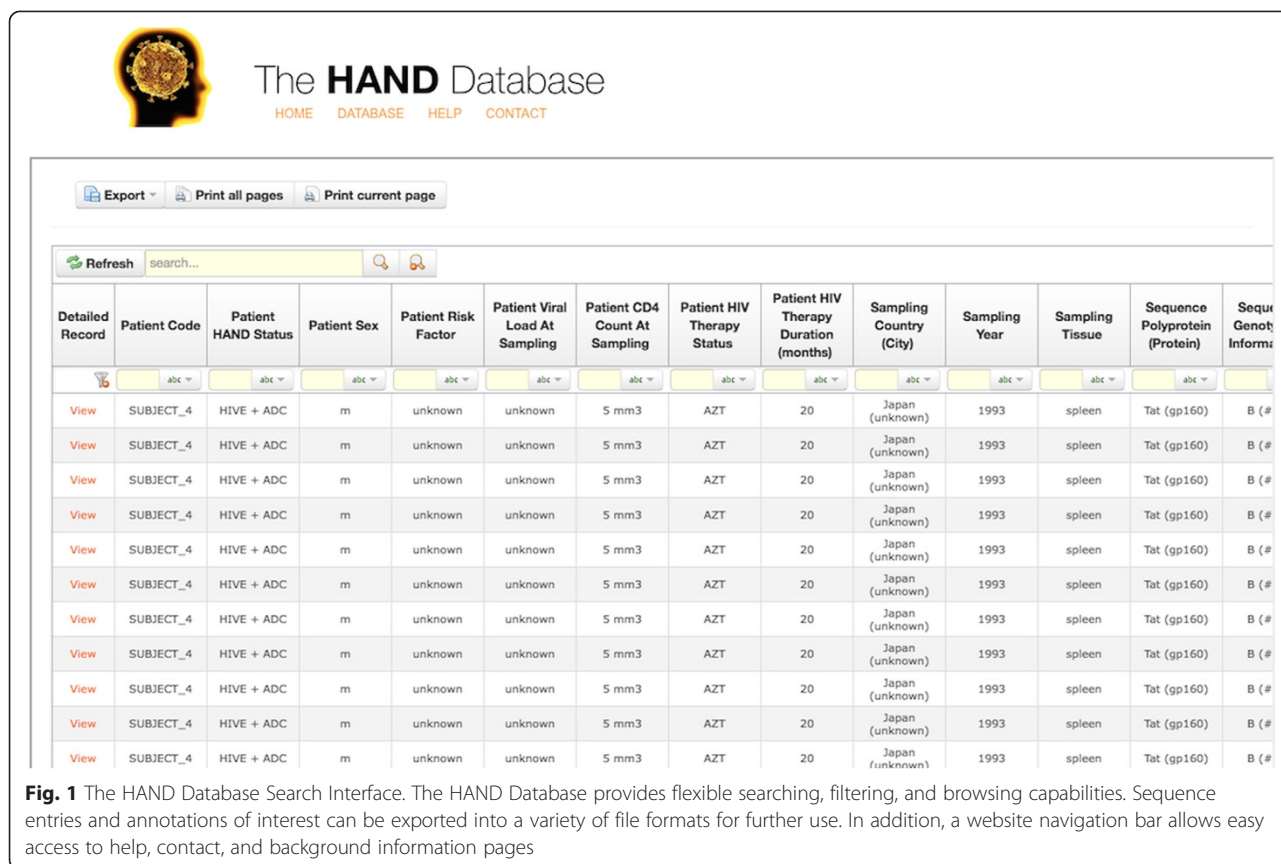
The HAND Database

HOME DATABASE HELP CONTACT

Export Print all pages Print current page

Refresh search...

| Detailed Record | Patient Code | Patient HAND Status | Patient Sex | Patient Risk Factor | Patient Viral Load At Sampling | Patient CD4 Count At Sampling | Patient HIV Therapy Status | Patient HIV Therapy Duration (months) | Sampling Country (City) | Sampling Year | Sampling Tissue | Sequence Polyprotein (Protein) | Seque Genot Informa |
|---|---|---|---|---|---|---|---|---|---|---|---|---|---|
| | abc | abc | abc | abc | abc | abc | abc | abc | abc | abc | abc | abc | |
| View | SUBJECT_4 | HIVE + ADC | m | unknown | unknown | 5 mm3 | AZT | 20 | Japan (unknown) | 1993 | spleen | Tat (gp160) | B (# |
| View | SUBJECT_4 | HIVE + ADC | m | unknown | unknown | 5 mm3 | AZT | 20 | Japan (unknown) | 1993 | spleen | Tat (gp160) | B (# |
| View | SUBJECT_4 | HIVE + ADC | m | unknown | unknown | 5 mm3 | AZT | 20 | Japan (unknown) | 1993 | spleen | Tat (gp160) | B (# |
| View | SUBJECT_4 | HIVE + ADC | m | unknown | unknown | 5 mm3 | AZT | 20 | Japan (unknown) | 1993 | spleen | Tat (gp160) | B (# |
| View | SUBJECT_4 | HIVE + ADC | m | unknown | unknown | 5 mm3 | AZT | 20 | Japan (unknown) | 1993 | spleen | Tat (gp160) | B (# |
| View | SUBJECT_4 | HIVE + ADC | m | unknown | unknown | 5 mm3 | AZT | 20 | Japan (unknown) | 1993 | spleen | Tat (gp160) | B (# |
| View | SUBJECT_4 | HIVE + ADC | m | unknown | unknown | 5 mm3 | AZT | 20 | Japan (unknown) | 1993 | spleen | Tat (gp160) | B (# |
| View | SUBJECT_4 | HIVE + ADC | m | unknown | unknown | 5 mm3 | AZT | 20 | Japan (unknown) | 1993 | spleen | Tat (gp160) | B (# |
| View | SUBJECT_4 | HIVE + ADC | m | unknown | unknown | 5 mm3 | AZT | 20 | Japan (unknown) | 1993 | spleen | Tat (gp160) | B (# |
| View | SUBJECT_4 | HIVE + ADC | m | unknown | unknown | 5 mm3 | AZT | 20 | Japan (unknown) | 1993 | spleen | Tat (gp160) | B (# |
| View | SUBJECT_4 | HIVE + ADC | m | unknown | unknown | 5 mm3 | AZT | 20 | Japan (unknown) | 1993 | spleen | Tat (gp160) | B (# |

**Fig. 1** The HAND Database Search Interface. The HAND Database provides flexible searching, filtering, and browsing capabilities. Sequence entries and annotations of interest can be exported into a variety of file formats for further use. In addition, a website navigation bar allows easy access to help, contact, and background information pages